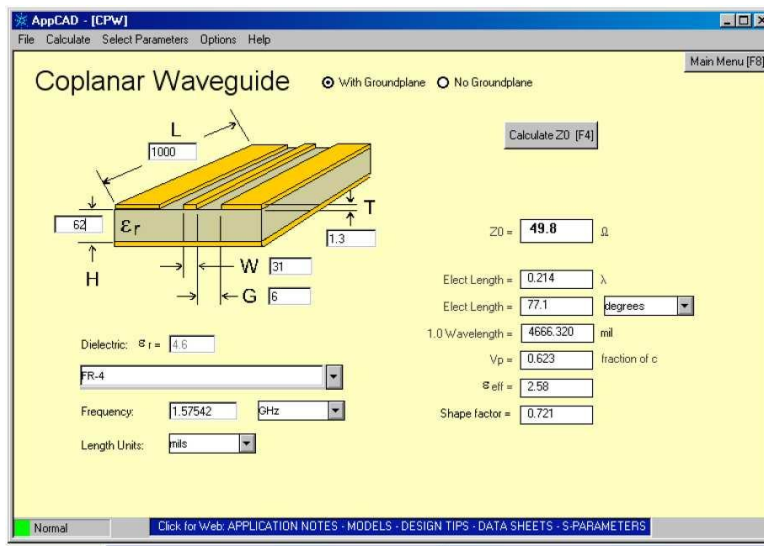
AppCAD - [CPW]
File Calculate Select Parameters Options Help

Main Menu [F8]

Coplanar Waveguide
With Groundplane
No Groundplane

L
1000
62
$\varepsilon_r$
T
1.3
H
W 31
G 6

Calculate Z0 [F4]

Z0 = 49.8 Ω

Elect Length = 0.214 λ
Elect Length = 77.1 degrees
1.0 Wavelength = 4666.320 mil
Vp = 0.623 fraction of c
$\varepsilon$ eff = 2.58
Shape factor = 0.721

Dielectric: $\varepsilon$ r = 4.6
FR-4
Frequency: 1.57542 GHz
Length Units: mils

Normal
Click for Web: APPLICATION NOTES - MODELS - DESIGN TIPS - DATA SHEETS - S-PARAMETERS